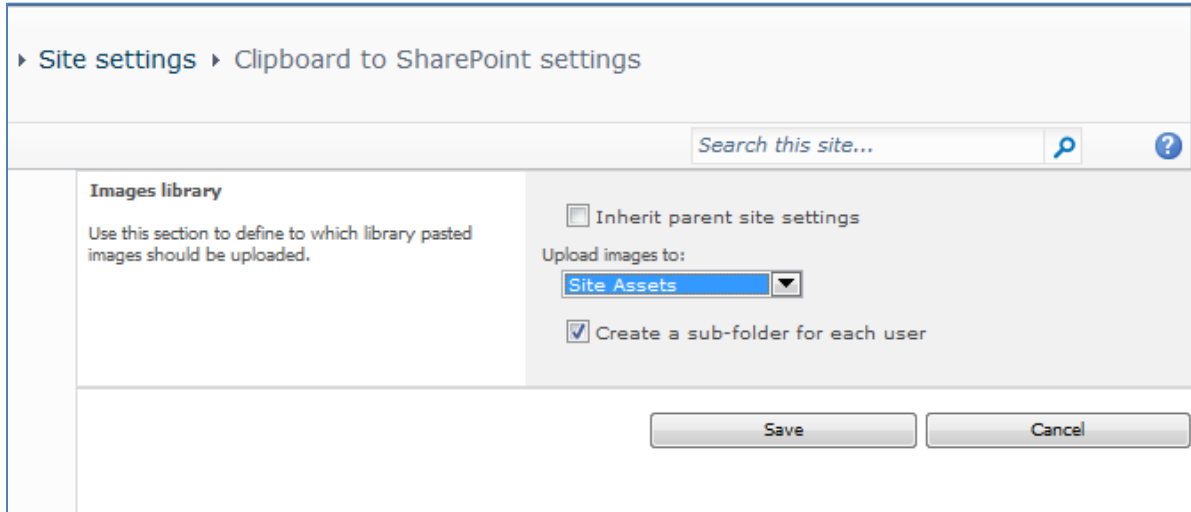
Site settings ▸ Clipboard to SharePoint settings

Search this site...

Images library

Use this section to define to which library pasted images should be uploaded.

Inherit parent site settings

Upload images to:

Site Assets

Create a sub-folder for each user

Save

Cancel